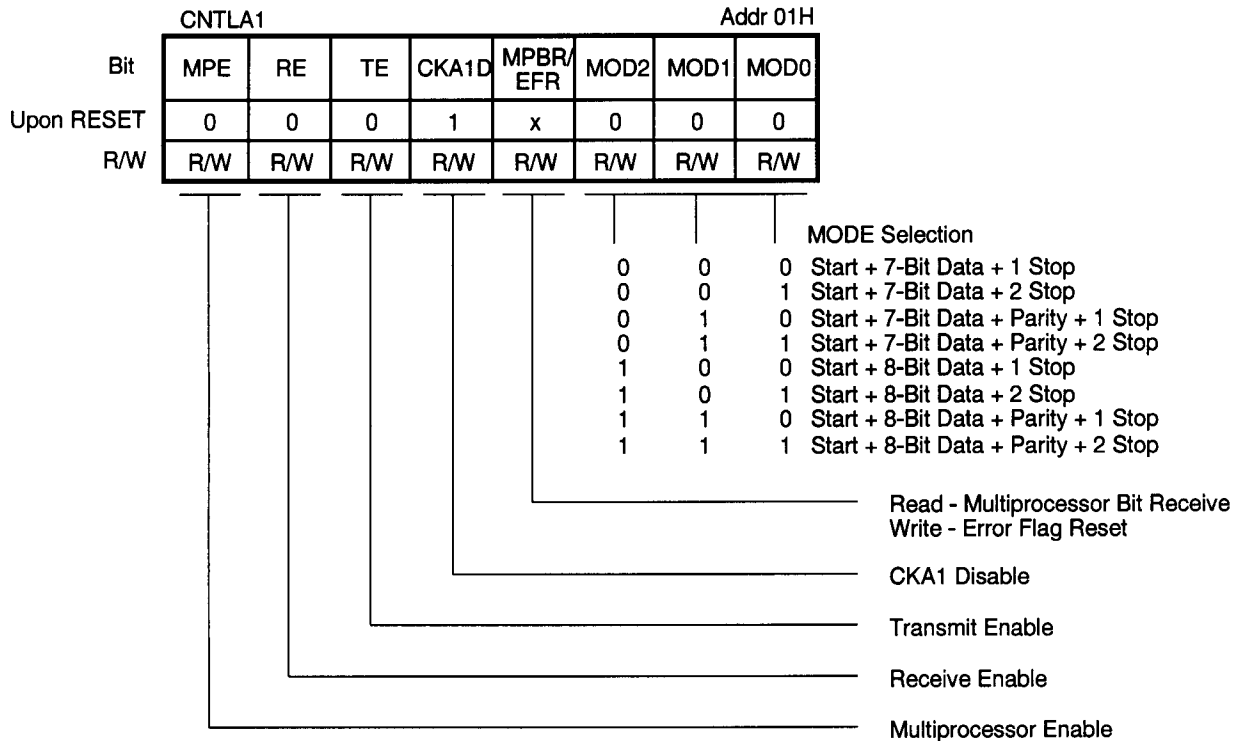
CNTLA1 Addr 01H

| Bit | MPE | RE | TE | CKA1D | MPBR/EFR | MOD2 | MOD1 | MOD0 |
|---|---|---|---|---|---|---|---|---|
| Upon RESET | 0 | 0 | 0 | 1 | x | 0 | 0 | 0 |
| R/W | R/W | R/W | R/W | R/W | R/W | R/W | R/W | R/W |

MODE Selection
0 0 0 Start + 7-Bit Data + 1 Stop
0 0 1 Start + 7-Bit Data + 2 Stop
0 1 0 Start + 7-Bit Data + Parity + 1 Stop
0 1 1 Start + 7-Bit Data + Parity + 2 Stop
1 0 0 Start + 8-Bit Data + 1 Stop
1 0 1 Start + 8-Bit Data + 2 Stop
1 1 0 Start + 8-Bit Data + Parity + 1 Stop
1 1 1 Start + 8-Bit Data + Parity + 2 Stop

Read - Multiprocessor Bit Receive
Write - Error Flag Reset

CKA1 Disable

Transmit Enable

Receive Enable

Multiprocessor Enable